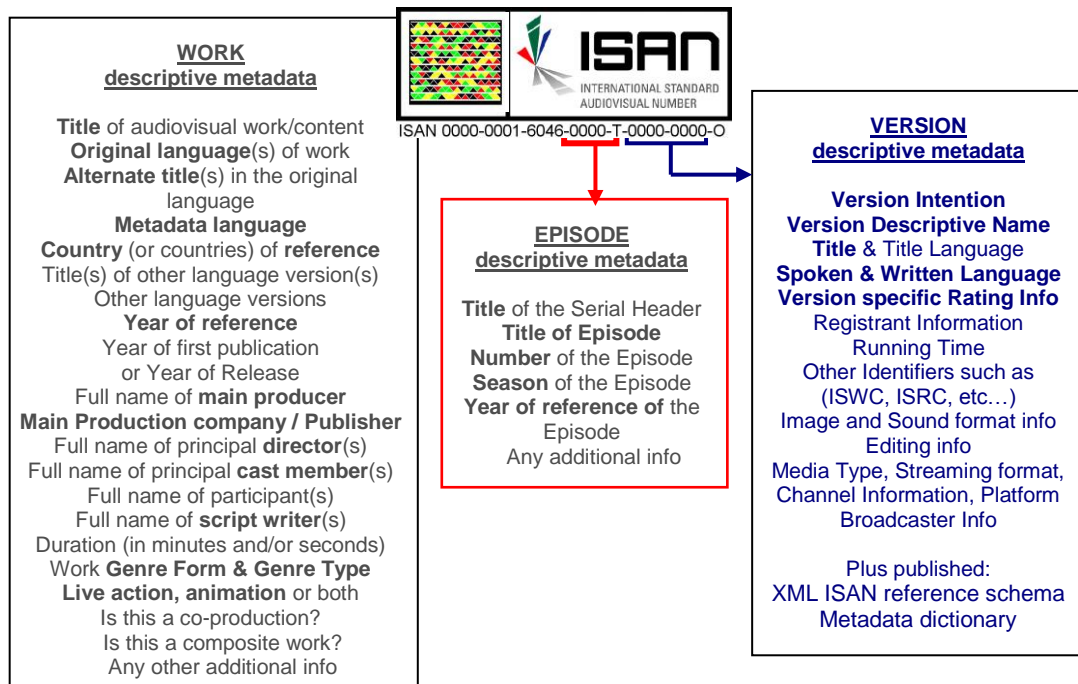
WORK
descriptive metadata

Title of audiovisual work/content
Original language(s) of work
Alternate title(s) in the original language
Metadata language
Country (or countries) of reference
Title(s) of other language version(s)
Other language versions
Year of reference
Year of first publication or Year of Release
Full name of main producer
Main Production company / Publisher
Full name of principal director(s)
Full name of principal cast member(s)
Full name of participant(s)
Full name of script writer(s)
Duration (in minutes and/or seconds)
Work Genre Form & Genre Type
Live action, animation or both
Is this a co-production?
Is this a composite work?
Any other additional info

ISAN
INTERNATIONAL STANDARD AUDIOVISUAL NUMBER

ISAN 0000-0001-6046-0000-T-0000-0000-O

EPISODE
descriptive metadata

Title of the Serial Header
Title of Episode
Number of the Episode
Season of the Episode
Year of reference of the Episode
Any additional info

VERSION
descriptive metadata

Version Intention
Version Descriptive Name
Title & Title Language
Spoken & Written Language
Version specific Rating Info
Registrant Information
Running Time
Other Identifiers such as (ISWC, ISRC, etc…)
Image and Sound format info
Editing info
Media Type, Streaming format, Channel Information, Platform
Broadcaster Info

Plus published:
XML ISAN reference schema
Metadata dictionary